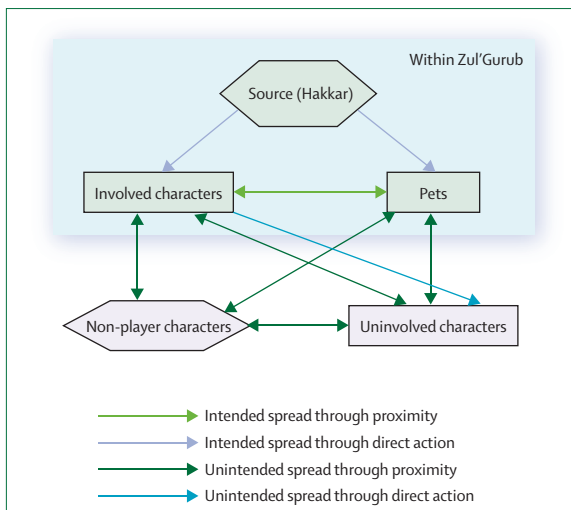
Within Zul'Gurub

Source (Hakkar)

Involved characters

Pets

Non-player characters

Uninvolved characters

Intended spread through proximity
Intended spread through direct action
Unintended spread through proximity
Unintended spread through direct action